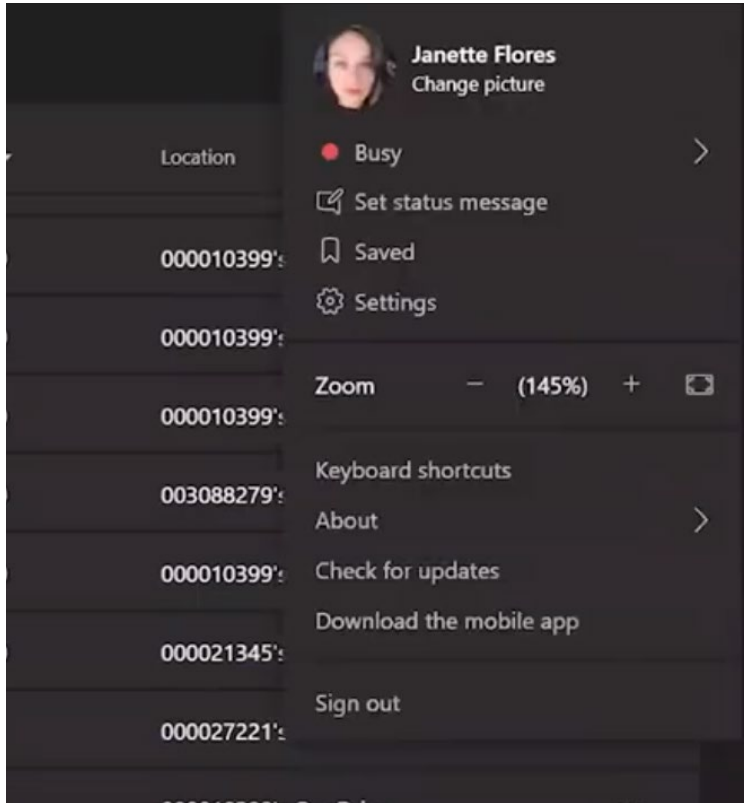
Location

000010399's

000010399's

000010399's

003088279's

000010399's

000021345's

000027221's

Janette Flores
Change picture

Busy

Set status message

Saved

Settings

Zoom − (145%) +

Keyboard shortcuts

About

Check for updates

Download the mobile app

Sign out